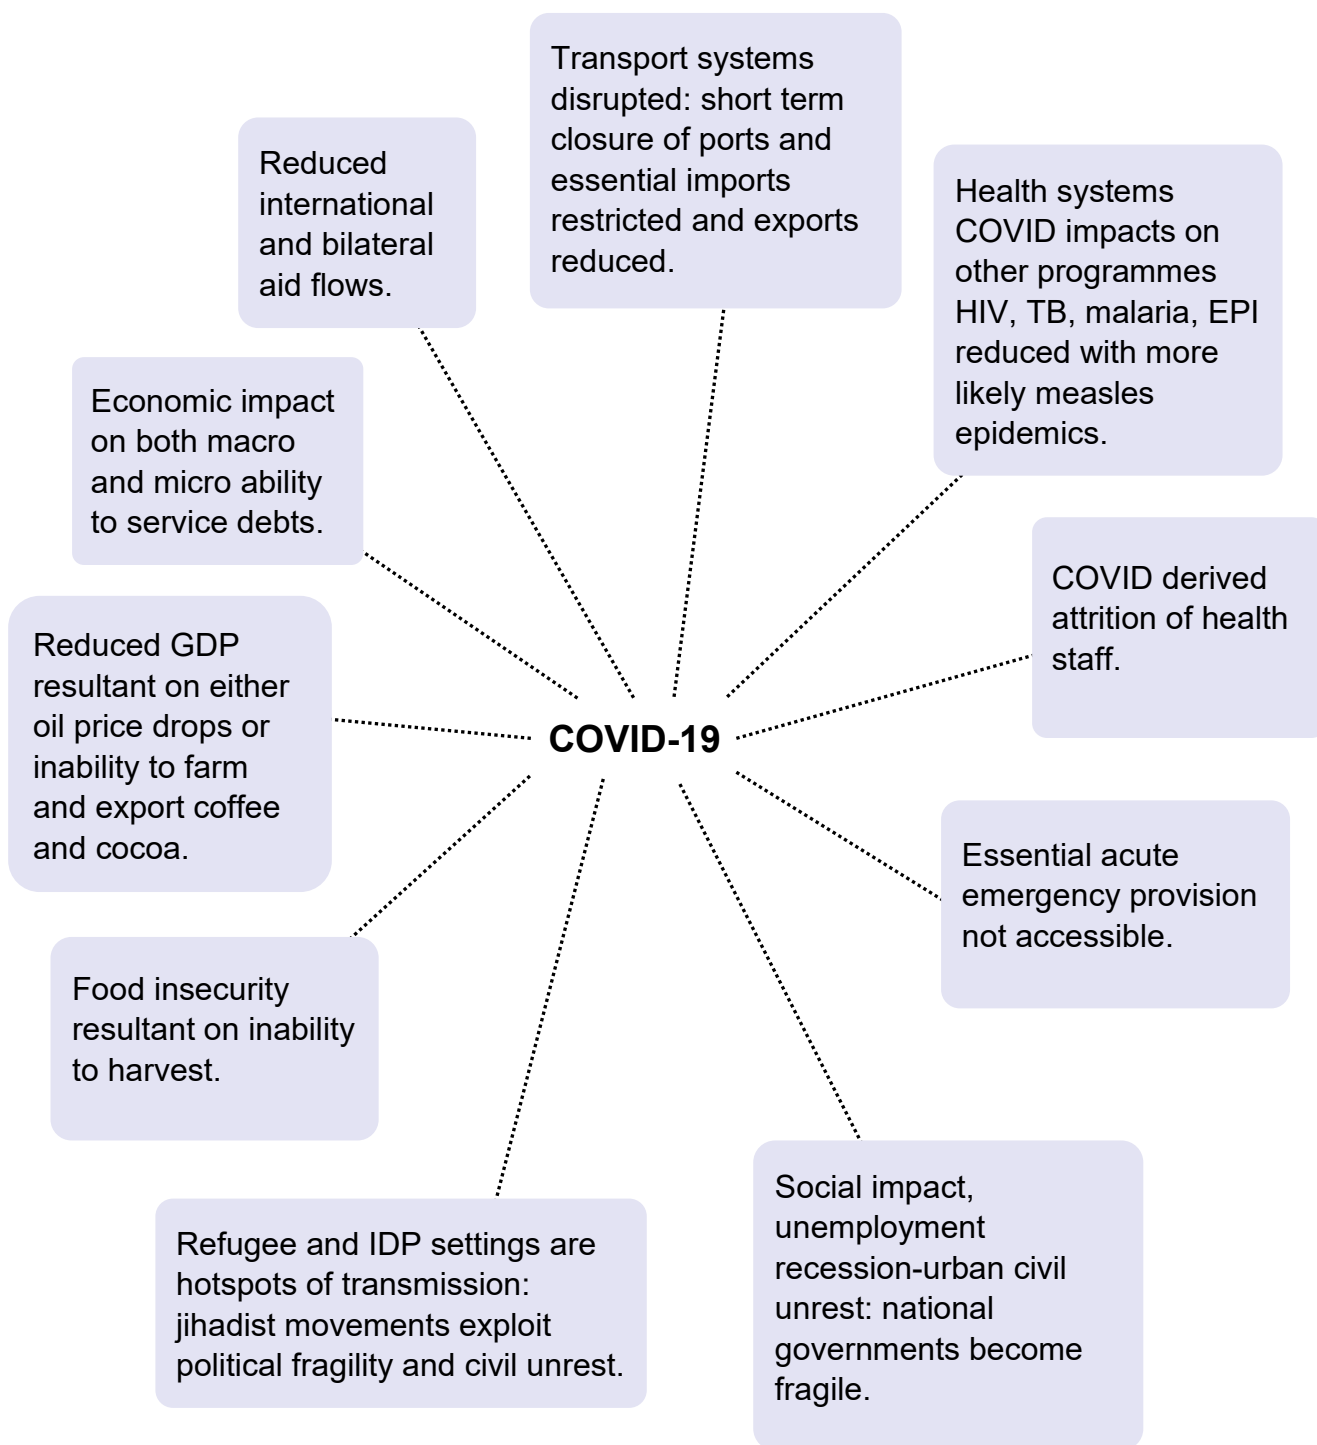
Transport systems disrupted: short term closure of ports and essential imports restricted and exports reduced.

Reduced international and bilateral aid flows.

Health systems COVID impacts on other programmes HIV, TB, malaria, EPI reduced with more likely measles epidemics.

Economic impact on both macro and micro ability to service debts.

COVID derived attrition of health staff.

Reduced GDP resultant on either oil price drops or inability to farm and export coffee and cocoa.

COVID-19

Essential acute emergency provision not accessible.

Food insecurity resultant on inability to harvest.

Social impact, unemployment recession-urban civil unrest: national governments become fragile.

Refugee and IDP settings are hotspots of transmission: jihadist movements exploit political fragility and civil unrest.